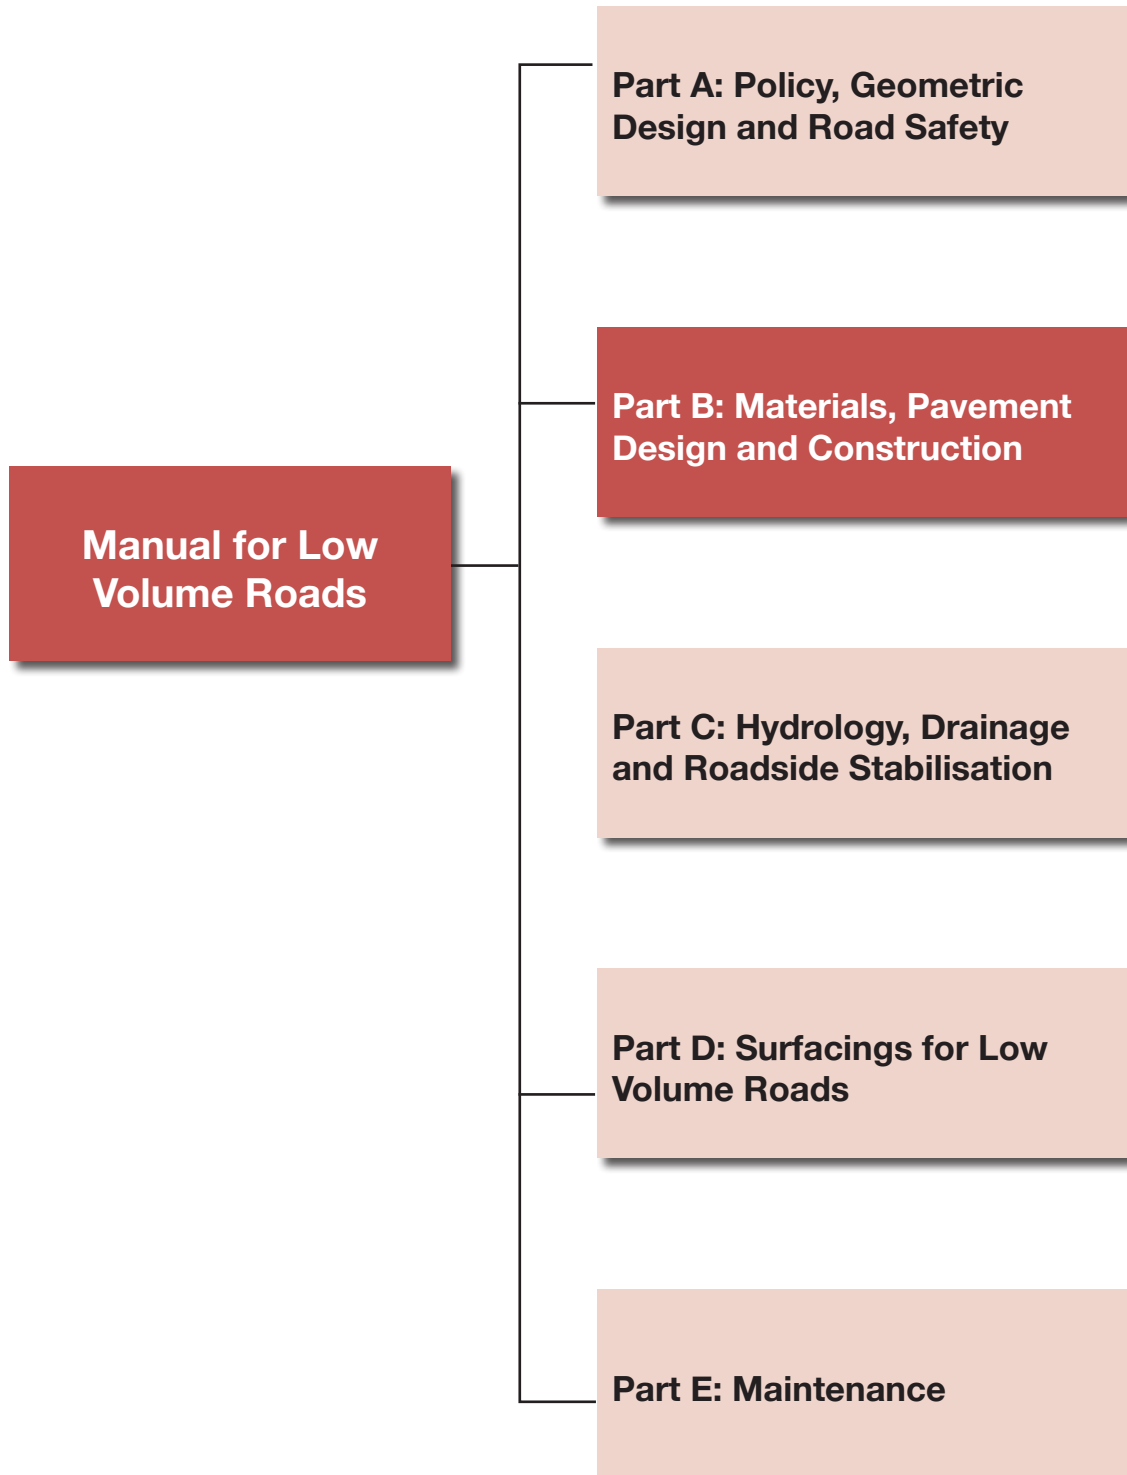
Manual for Low Volume Roads

Part A: Policy, Geometric Design and Road Safety

Part B: Materials, Pavement Design and Construction

Part C: Hydrology, Drainage and Roadside Stabilisation

Part D: Surfacings for Low Volume Roads

Part E: Maintenance